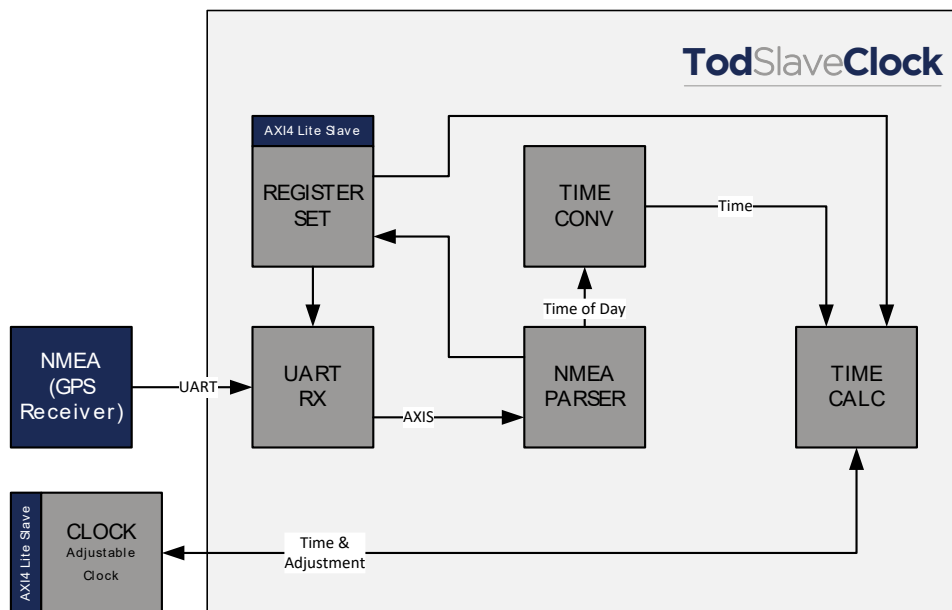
TodSlaveClock

AXI4 Lite Slave

REGISTER SET

TIME CONV

Time

Time of Day

NMEA (GPS Receiver)

UART

UART RX

AXIS

NMEA PARSER

TIME CALC

AXI4 Lite Slave

CLOCK
Adjustable Clock

Time & Adjustment